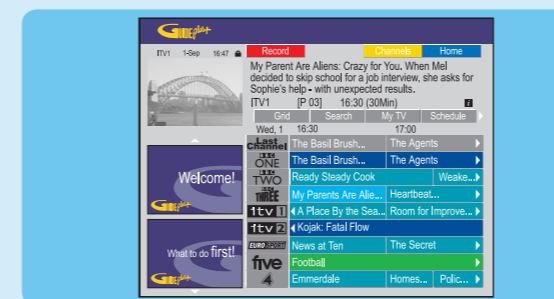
Guideplus+

ITV1 1-Sep 16:47

Record

Channels

Home

My Parent Are Aliens: Crazy for You. When Mel decided to skip school for a job interview, she asks for Sophie's help - with unexpected results.

ITV1 [P 03] 16:30 (30Min)

i

Grid

Search

My TV

Schedule

Wed, 1 16:30 17:00

Welcome!

What to do first!

| Channel | 16:30 | 17:00 |
|---|---|---|
| Last Channel | The Basil Brush... | The Agents |
| BBC ONE | The Basil Brush... | The Agents |
| BBC TWO | Ready Steady Cook | Weake... |
| BBC THREE | My Parents Are Alie... | Heartbeat... |
| 1tv 1 | A Place By the Sea... | Room for Improve... |
| 1tv 2 | Kojak: Fatal Flow | |
| EUROSPORT | News at Ten | The Secret |
| five | Football | |
| 4 | Emmerdale | Homes... Polic... |